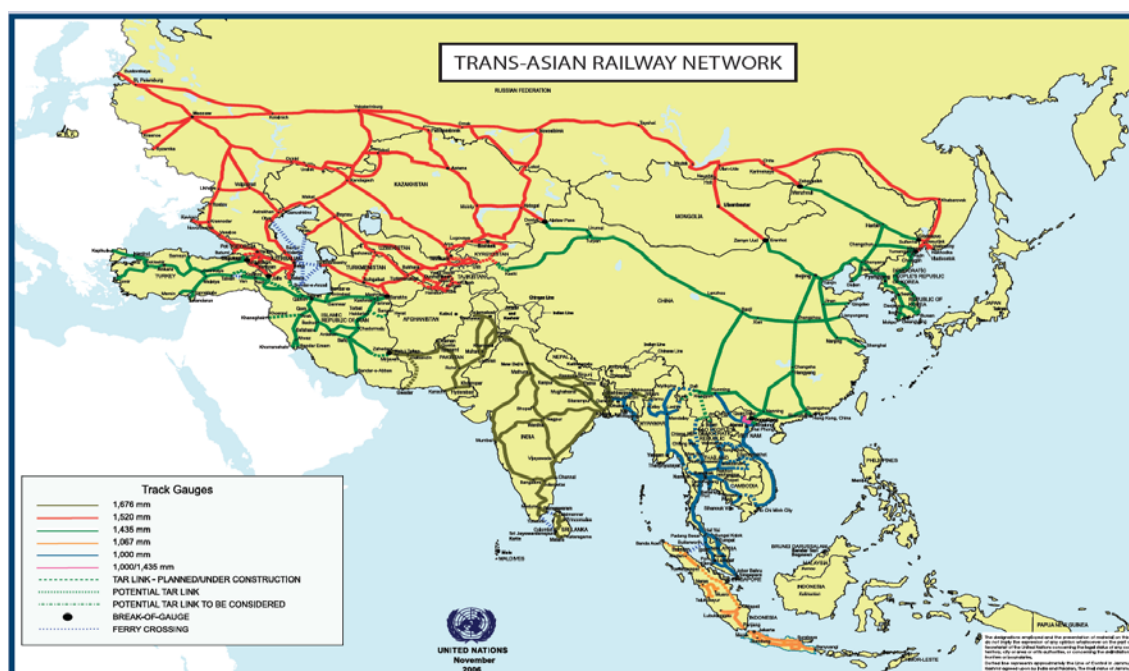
TRANS-ASIAN RAILWAY NETWORK

RUSSIAN FEDERATION

KAZAKHSTAN

MONGOLIA

CHINA

INDIA

JAPAN

PHILIPPINES

INDONESIA

AFGHANISTAN

ISLAMIC REPUBLIC OF IRAN

TURKMENISTAN

UZBEKISTAN

PAKISTAN

NEPAL

CAMBODIA

REPUBLIC OF KOREA

DEMOCRATIC PEOPLE'S REPUBLIC OF KOREA

BRUNEI DARUSSALAM

PAPUA NEW GUINEA

TIMOR-LESTE

TURKEY

MALDIVES

Track Gauges

1,676 mm

1,520 mm

1,435 mm

1,067 mm

1,000 mm

1,000/1,435 mm

TAR LINK - PLANNED/UNDER CONSTRUCTION

POTENTIAL TAR LINK

POTENTIAL TAR LINK TO BE CONSIDERED

BREAK-OF-GAUGE

FERRY CROSSING

UNITED NATIONS
November
2006

The designations employed and the presentation of material on this map do not imply the expression of any opinion whatsoever on the part of the Secretariat of the United Nations concerning the legal status of any country, territory, city or area or of its authorities, or concerning the delimitation of its frontiers or boundaries. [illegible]